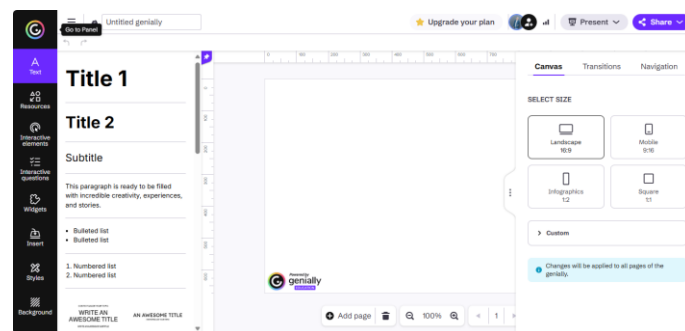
Go to Panel

Untitled genially

Upgrade your plan

Present

Share

Text

Resources

Interactive elements

Interactive questions

Widgets

Insert

Styles

Background

Title 1

Title 2

Subtitle

This paragraph is ready to be filled with incredible creativity, experiences, and stories.

- Bulleted list
- Bulleted list

1. Numbered list
2. Numbered list

WRITE AN AWESOME TITLE

AN AWESOME TITLE

Powered by genially

Add page

100%

1

Canvas

Transitions

Navigation

SELECT SIZE

Landscape
16:9

Mobile
9:16

Infographics
1:2

Square
1:1

Custom

Changes will be applied to all pages of the genially.